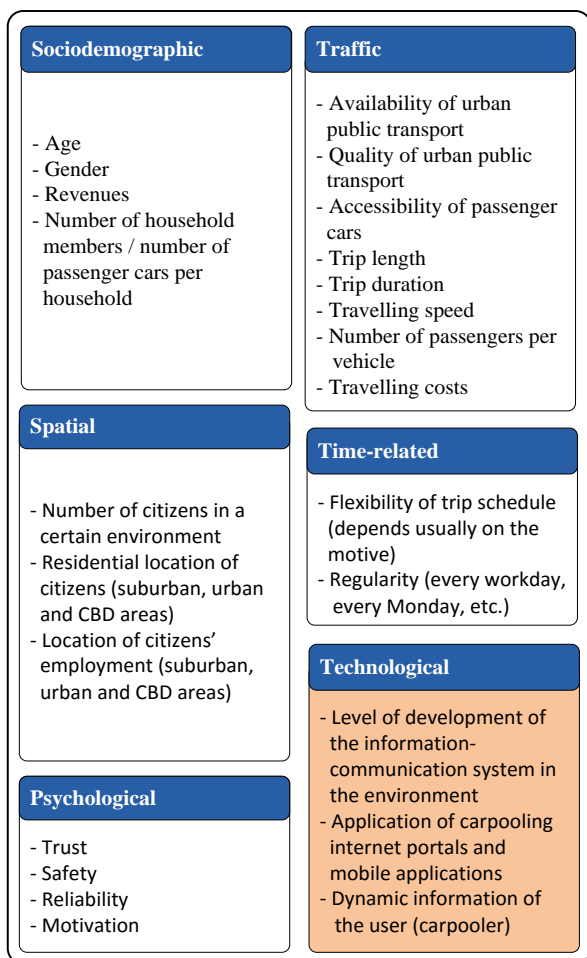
Sociodemographic

- Age
- Gender
- Revenues
- Number of household members / number of passenger cars per household

Spatial

- Number of citizens in a certain environment
- Residential location of citizens (suburban, urban and CBD areas)
- Location of citizens' employment (suburban, urban and CBD areas)

Psychological

- Trust
- Safety
- Reliability
- Motivation

Traffic

- Availability of urban public transport
- Quality of urban public transport
- Accessibility of passenger cars
- Trip length
- Trip duration
- Travelling speed
- Number of passengers per vehicle
- Travelling costs

Time-related

- Flexibility of trip schedule (depends usually on the motive)
- Regularity (every workday, every Monday, etc.)

Technological

- Level of development of the information-communication system in the environment
- Application of carpooling internet portals and mobile applications
- Dynamic information of the user (carpooler)